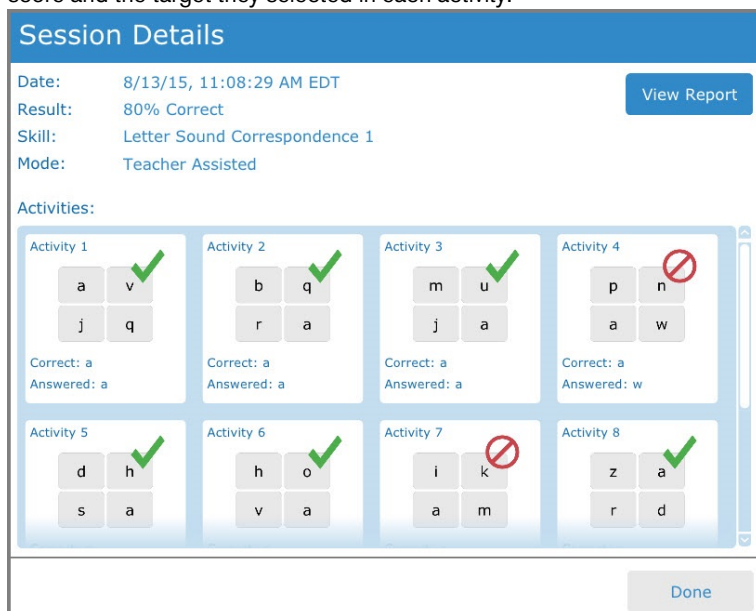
score and the target they selected in each activity.

Session Details

Date: 8/13/15, 11:08:29 AM EDT
Result: 80% Correct
Skill: Letter Sound Correspondence 1
Mode: Teacher Assisted

View Report

Activities:

Activity 1
a v
j q
Correct: a
Answered: a

Activity 2
b q
r a
Correct: a
Answered: a

Activity 3
m u
j a
Correct: a
Answered: a

Activity 4
p n
a w
Correct: a
Answered: w

Activity 5
d h
s a

Activity 6
h o
v a

Activity 7
i k
a m

Activity 8
z a
r d

Done